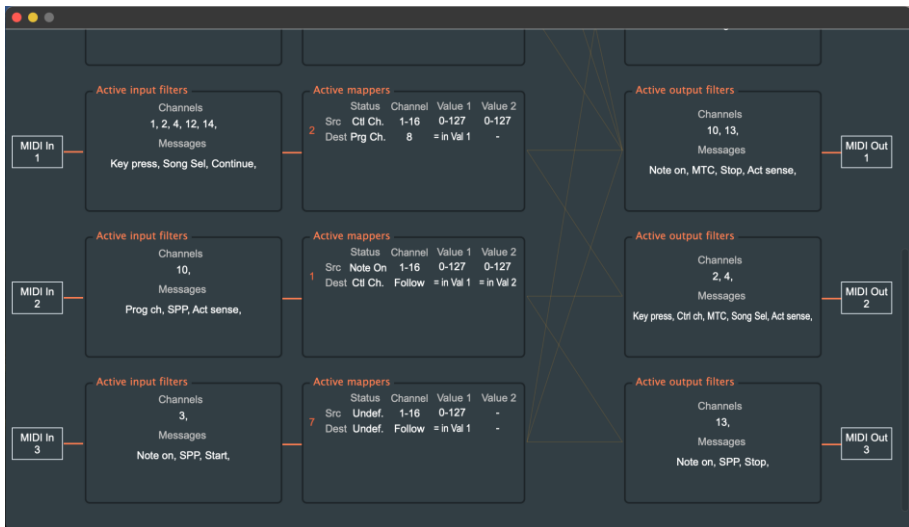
MIDI In 1

Active input filters
Channels
1, 2, 4, 12, 14,
Messages
Key press, Song Sel, Continue,

Active mappers
| | Status | Channel | Value 1 | Value 2 |
|---|---|---|---|---|
| 2 Src | Ctl Ch. | 1-16 | 0-127 | 0-127 |
| Dest | Prg Ch. | 8 | = in Val 1 | - |

Active output filters
Channels
10, 13,
Messages
Note on, MTC, Stop, Act sense,

MIDI Out 1

MIDI In 2

Active input filters
Channels
10,
Messages
Prog ch, SPP, Act sense,

Active mappers
| | Status | Channel | Value 1 | Value 2 |
|---|---|---|---|---|
| 1 Src | Note On | 1-16 | 0-127 | 0-127 |
| Dest | Ctl Ch. | Follow | = in Val 1 | = in Val 2 |

Active output filters
Channels
2, 4,
Messages
Key press, Ctrl ch, MTC, Song Sel, Act sense,

MIDI Out 2

MIDI In 3

Active input filters
Channels
3,
Messages
Note on, SPP, Start,

Active mappers
| | Status | Channel | Value 1 | Value 2 |
|---|---|---|---|---|
| 7 Src | Undef. | 1-16 | 0-127 | - |
| Dest | Undef. | Follow | = in Val 1 | - |

Active output filters
Channels
13,
Messages
Note on, SPP, Stop,

MIDI Out 3